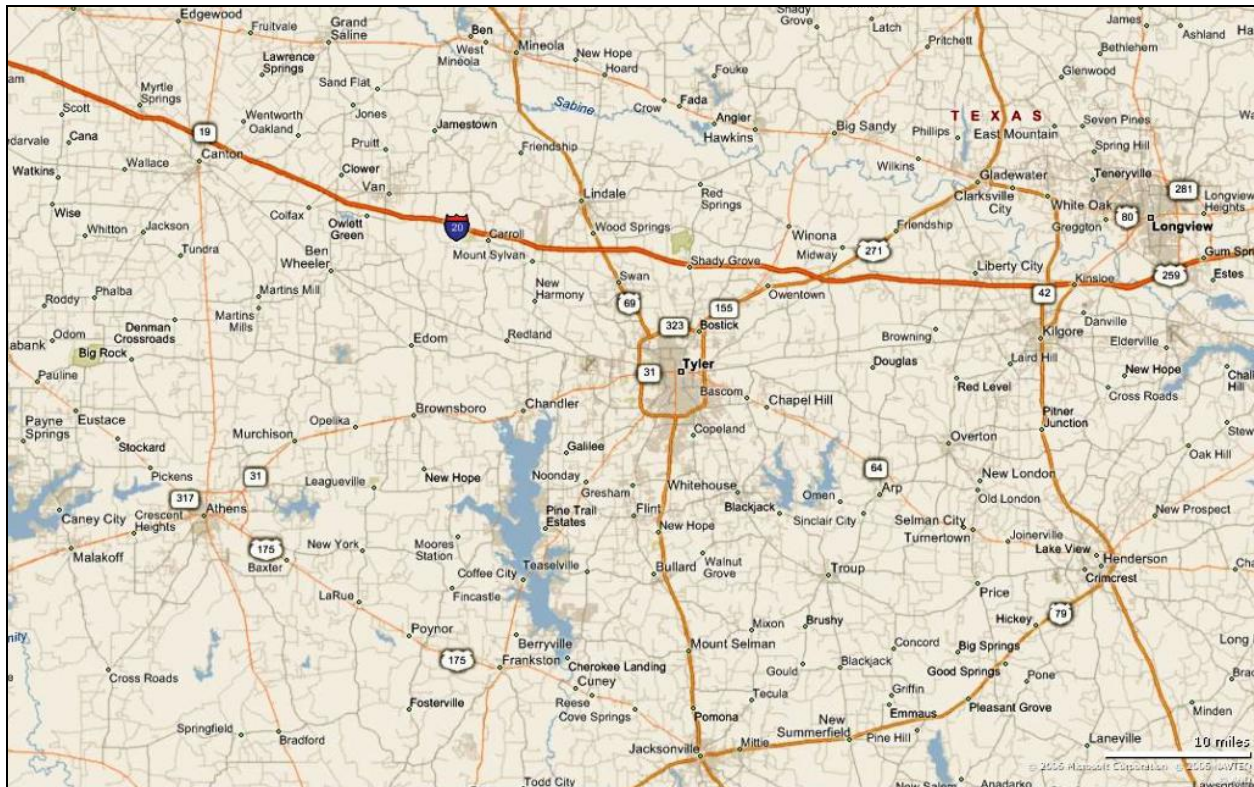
Edgewood
Fruitvale
Grand Saline
Ben
West Mineola
Mineola
New Hope
Hoard
Shady Grove
Latch
Pritchett
James
Ashland
Bethlehem
Glenwood
Lawrence Springs
Sand Flat
Fouke
Fada
Myrtle Springs
Sabine
Crow
Angier
Hawkins
Scott
Wentworth Oakland
Jones
Jamestown
Big Sandy
Phillips
TEXAS
East Mountain
Seven Pines
19
darvale
Cana
Canton
Pruitt
Friendship
Spring Hill
Wallace
Clower
Wilkins
Gladewater
Teneryville
Watkins
Van
Lindale
Red Springs
Clarksville City
White Oak
281
Longview Heights
Wise
Colfax
Owlett Green
20
Carroll
Wood Springs
Winona
Friendship
80
Longview
Whitton
Jackson
Gregton
Tundra
Ben Wheeler
Mount Sylvan
Midway
271
Gum Spr
Shady Grove
Liberty City
Kinsloe
259
Estes
Swan
New Harmony
Roddy
Phalba
Martins Mill
69
155
Owentown
42
Martins Mills
323
Bostick
Danville
Odom
Denman Crossroads
Redland
Browning
Kilgore
Elderville
abank
Big Rock
Edom
Tyler
Douglas
Laird Hill
Pauline
31
New Hope
Bascom
Red Level
Chapel Hill
Cross Roads
Brownsboro
Chandler
Payne Springs
Eustace
Opelika
Pitner Junction
Murchison
Copeland
Overton
Stockard
Galilee
Oak Hill
Pickens
31
Leagueville
New Hope
Noonday
64
New London
317
Whitehouse
Arp
Gresham
Omen
Old London
Athens
Pine Trail Estates
Flint
Blackjack
Sinclair City
Caney City
Crescent Heights
New Hope
Selman City
New Prospect
Turnertown
Joinerville
175
New York
Moores Station
Lake View
Henderson
Malakoff
Baxter
Teaselville
Bullard
Walnut Grove
Troup
Crimcrest
Coffee City
Fincastle
Price
LaRue
Hickey
79
Mixon
Brushy
Poynor
Berryville
Concord
Big Springs
175
Mount Selman
Frankston
Blackjack
Cherokee Landing
Gould
Good Springs
Pone
Cross Roads
Cuney
Griffin
Tecula
Emmaus
Reese
Fosterville
Cove Springs
Pleasant Grove
Minden
New Summerfield
Pomona
Springfield
Pine Hill
Bradford
Laneville
Jacksonville
Mittie
10 miles
Todd City
New Salem
Anadarko
© 2006 Microsoft Corporation © 2006 NAVTEQ